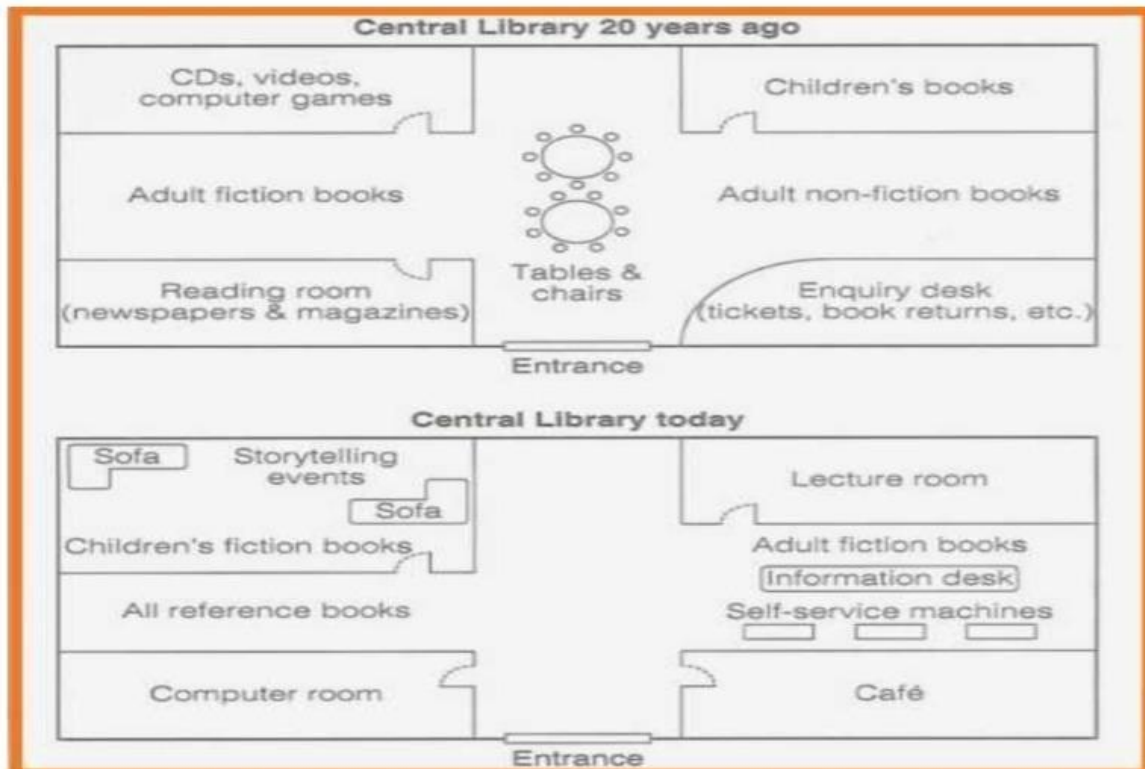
Central Library 20 years ago

CDs, videos, computer games

Children's books

Adult fiction books

Adult non-fiction books

Tables & chairs

Reading room (newspapers & magazines)

Enquiry desk (tickets, book returns, etc.)

Entrance

Central Library today

Sofa

Storytelling events

Sofa

Lecture room

Children's fiction books

Adult fiction books

Information desk

All reference books

Self-service machines

Computer room

Café

Entrance